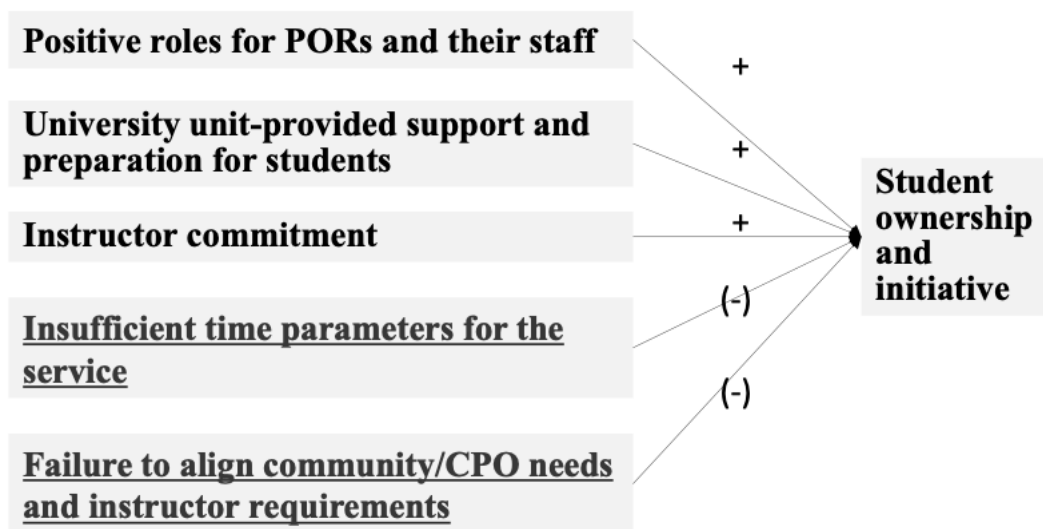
Positive roles for PORs and their staff

+

University unit-provided support and preparation for students

+

Instructor commitment

+

Insufficient time parameters for the service

(-)

Failure to align community/CPO needs and instructor requirements

(-)

Student ownership and initiative